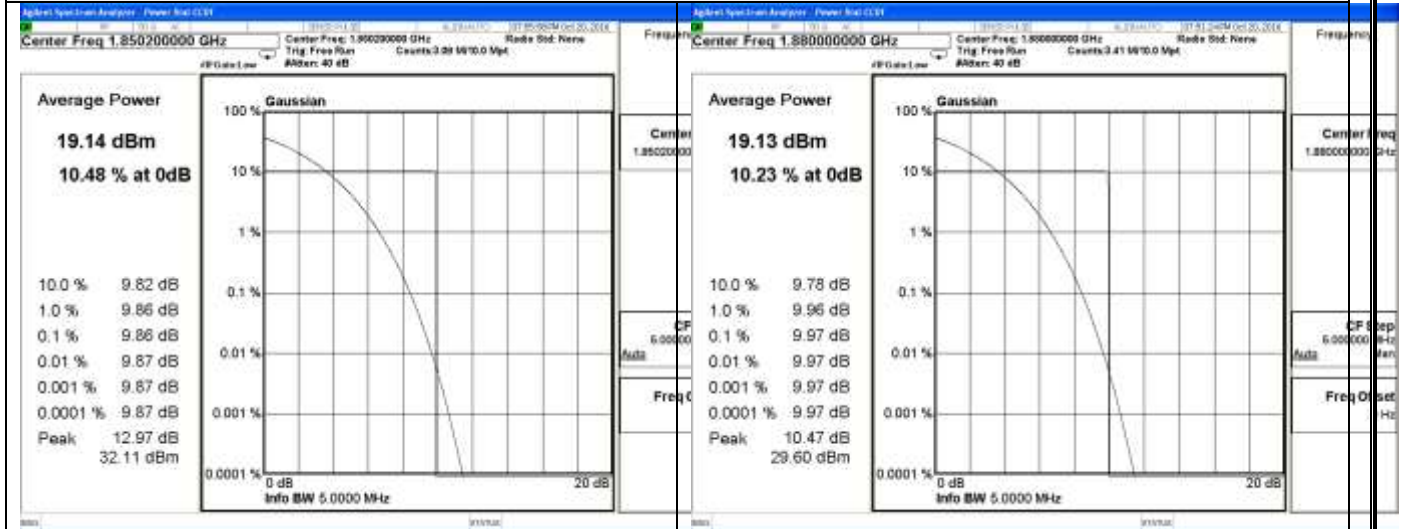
Agilent Spectrum Analyzer - Power Stat CCDF

Center Freq 1.850200000 GHz

Center Freq: 1.850200000 GHz
Trig: Free Run
#Atten: 40 dB

Counts:3.00 M/10.0 Mpt

Radio Std: None

Frequency

Average Power

19.14 dBm

10.48 % at 0dB

10.0 % 9.82 dB
1.0 % 9.86 dB
0.1 % 9.86 dB
0.01 % 9.87 dB
0.001 % 9.87 dB
0.0001 % 9.87 dB
Peak 12.97 dB
32.11 dBm

Gaussian

100 %
10 %
1 %
0.1 %
0.01 %
0.001 %
0.0001 %

0 dB
20 dB

Info BW 5.0000 MHz

Center
1.85020000

CF
6.00000
Auto

Freq O

Agilent Spectrum Analyzer - Power Stat CCDF

Center Freq 1.880000000 GHz

Center Freq: 1.880000000 GHz
Trig: Free Run
#Atten: 40 dB

Counts:3.41 M/10.0 Mpt

Radio Std: None

Frequency

Average Power

19.13 dBm

10.23 % at 0dB

10.0 % 9.78 dB
1.0 % 9.96 dB
0.1 % 9.97 dB
0.01 % 9.97 dB
0.001 % 9.97 dB
0.0001 % 9.97 dB
Peak 10.47 dB
29.60 dBm

Gaussian

100 %
10 %
1 %
0.1 %
0.01 %
0.001 %
0.0001 %

0 dB
20 dB

Info BW 5.0000 MHz

Center Freq
1.880000000 GHz

CF Step
6.000000 MHz
Auto Man

Freq Offset
0 Hz